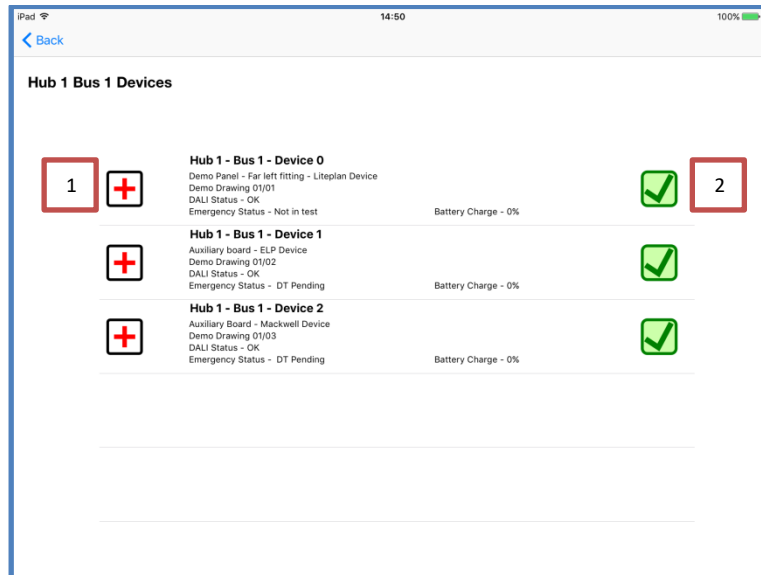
iPad 14:50 100%

Back

Hub 1 Bus 1 Devices

1

Hub 1 - Bus 1 - Device 0
Demo Panel - Far left fitting - Liteplan Device
Demo Drawing 01/01
DALI Status - OK
Emergency Status - Not in test
Battery Charge - 0%

2

Hub 1 - Bus 1 - Device 1
Auxiliary board - ELP Device
Demo Drawing 01/02
DALI Status - OK
Emergency Status - DT Pending
Battery Charge - 0%

Hub 1 - Bus 1 - Device 2
Auxiliary Board - Mackwell Device
Demo Drawing 01/03
DALI Status - OK
Emergency Status - DT Pending
Battery Charge - 0%